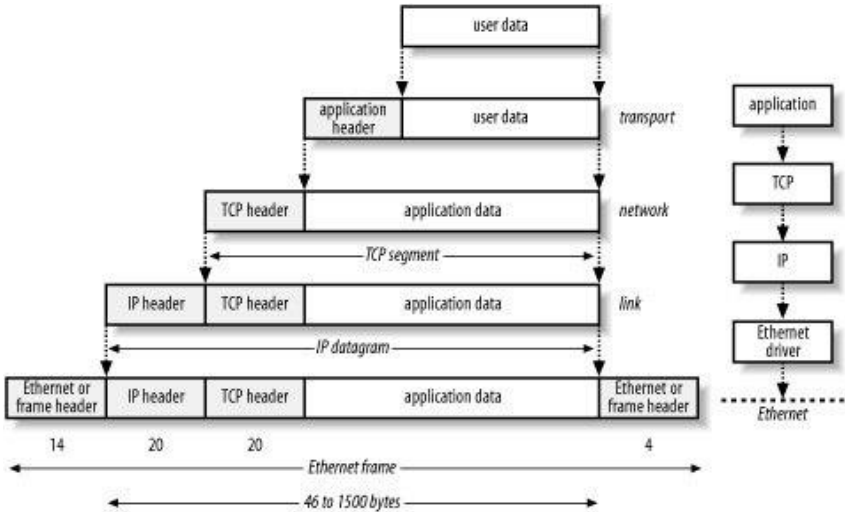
user data

application header | user data

transport

TCP header | application data

network

TCP segment

IP header | TCP header | application data

link

IP datagram

Ethernet or frame header | IP header | TCP header | application data | Ethernet or frame header

14 20 20 4

Ethernet frame

46 to 1500 bytes

application

TCP

IP

Ethernet driver

Ethernet